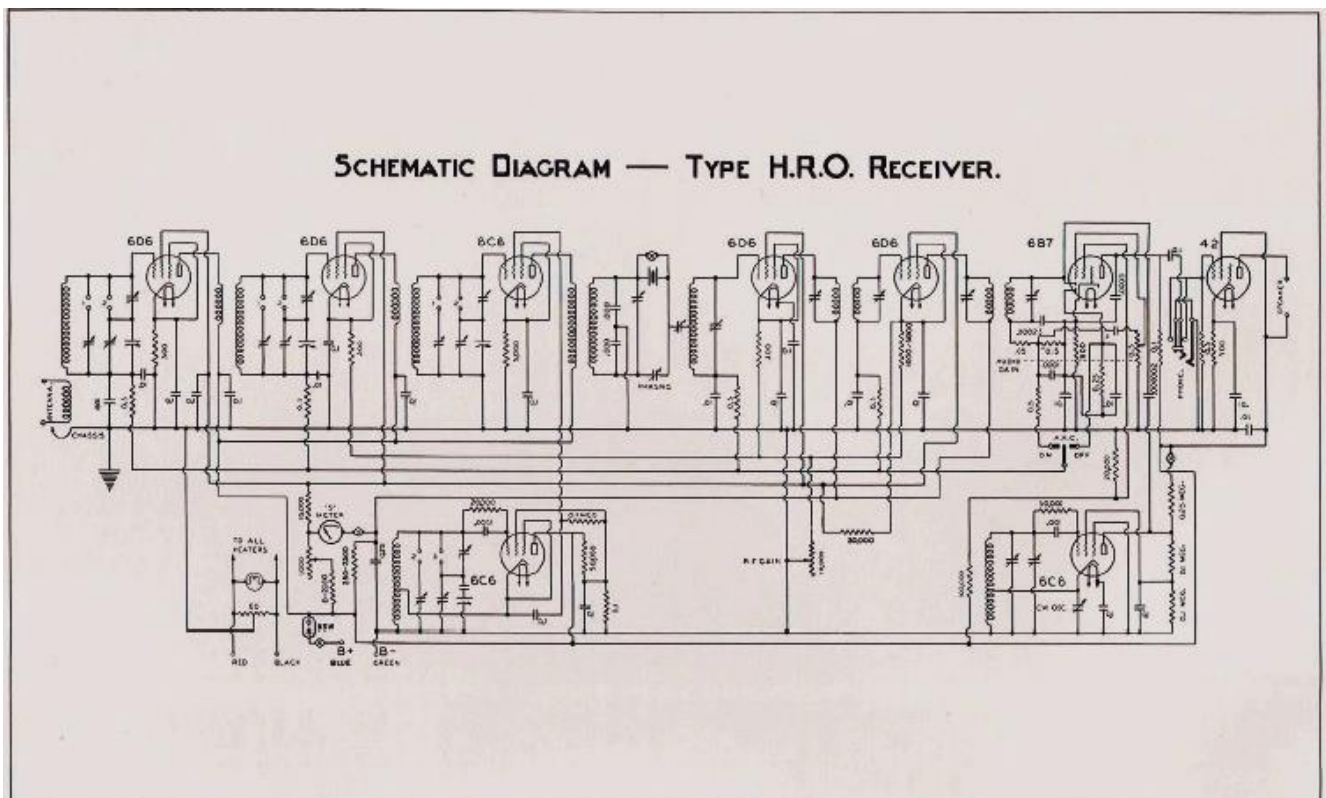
SCHEMATIC DIAGRAM — TYPE H.R.O. RECEIVER.

6D6

6D6

6C6

6D6

6D6

6B7

42

ANTENNA

CHASSIS

PHASING

SPEAKER

A.V.C.

ON

OFF

AUDIO GAIN

PHONES

TO ALL HEATERS

METER

R.F. GAIN

20,000

30,000

.0001

6C6

6C6

CW OSC

50,000

RED

BLACK

B+

BLUE

B-

GREEN

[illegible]